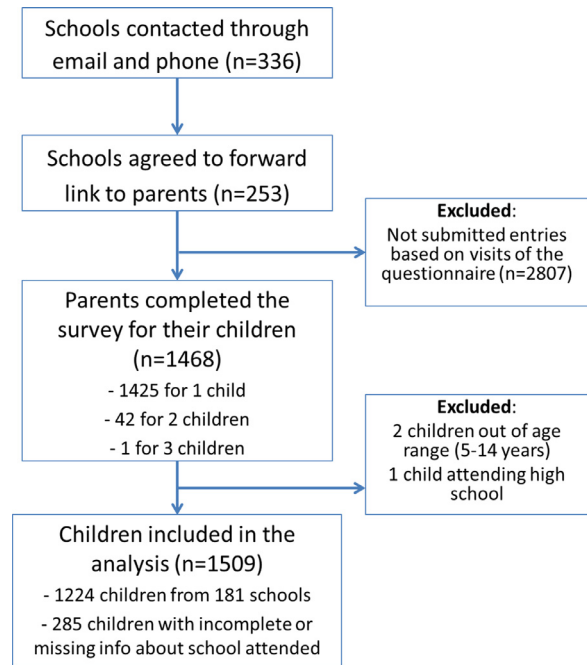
Schools contacted through email and phone (n=336)

Schools agreed to forward link to parents (n=253)

**Excluded**:
Not submitted entries based on visits of the questionnaire (n=2807)

Parents completed the survey for their children (n=1468)
- 1425 for 1 child
- 42 for 2 children
- 1 for 3 children

**Excluded**:
2 children out of age range (5-14 years)
1 child attending high school

Children included in the analysis (n=1509)
- 1224 children from 181 schools
- 285 children with incomplete or missing info about school attended